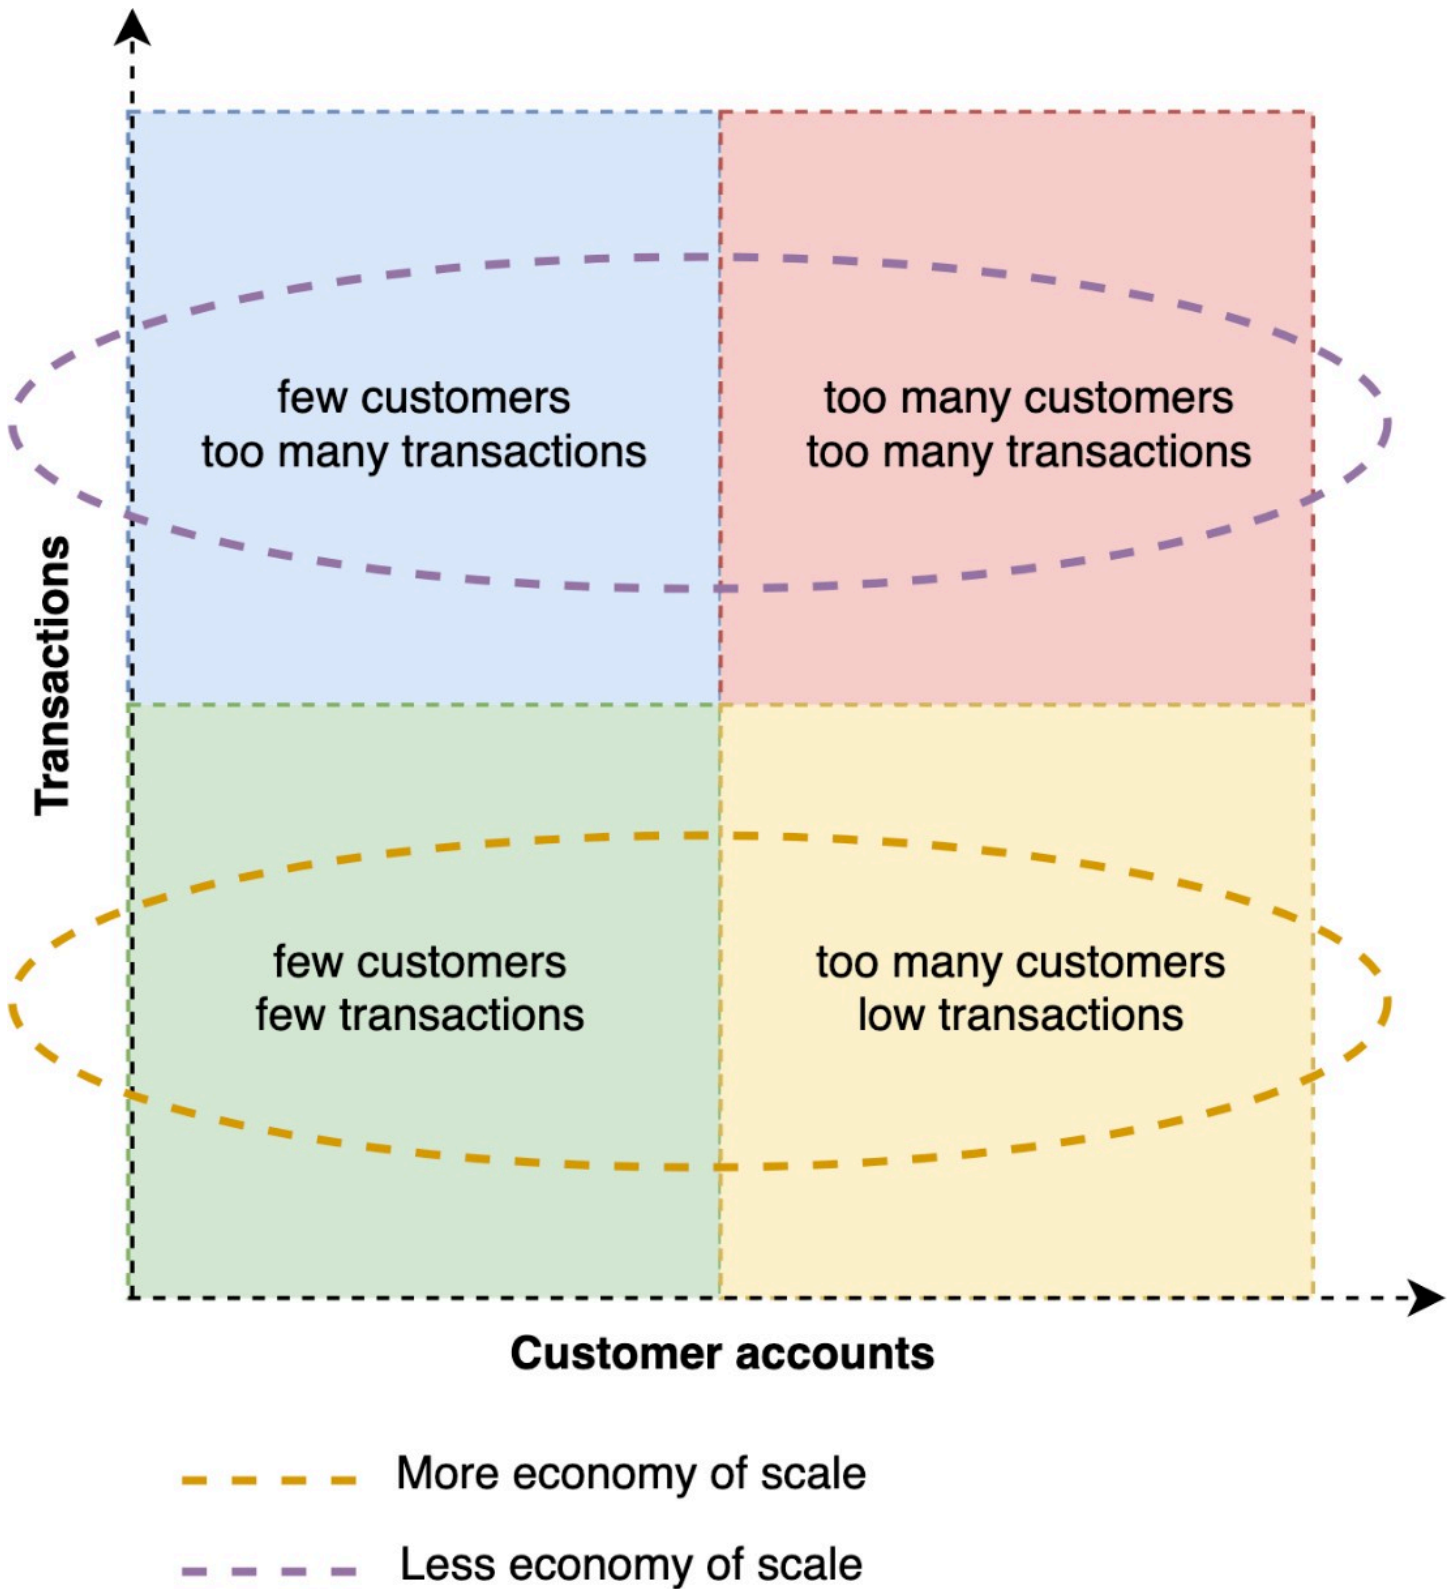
Transactions

few customers
too many transactions

too many customers
too many transactions

few customers
few transactions

too many customers
low transactions

Customer accounts

More economy of scale

Less economy of scale